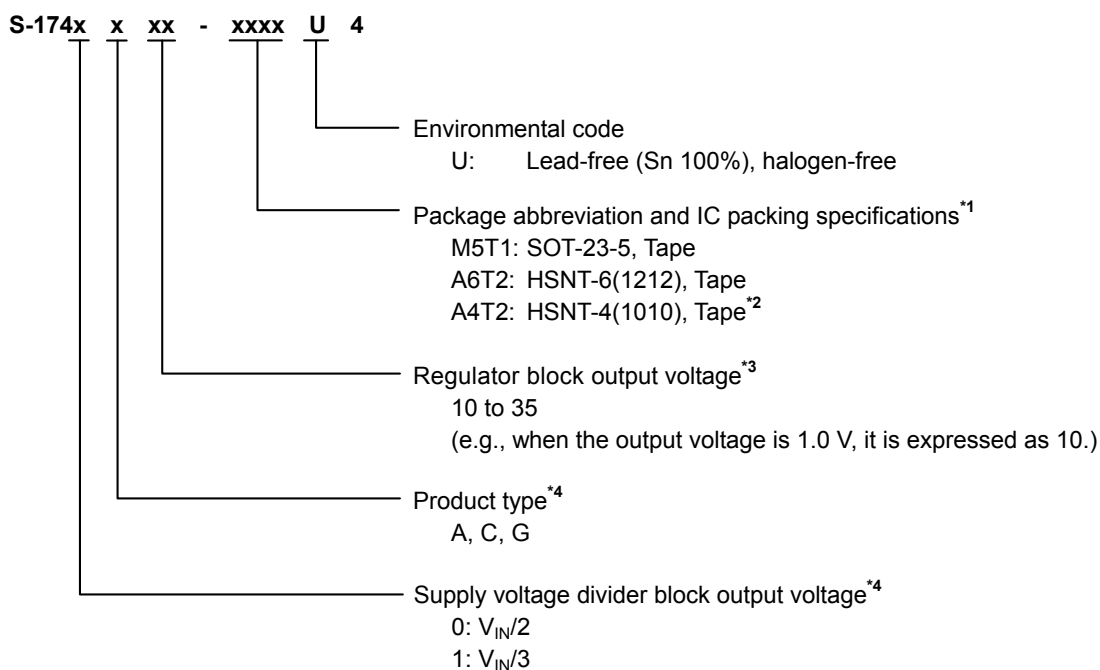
S-174x x xx - xxxx U 4

Environmental code
U: Lead-free (Sn 100%), halogen-free

Package abbreviation and IC packing specifications$^{*1}$
M5T1: SOT-23-5, Tape
A6T2: HSNT-6(1212), Tape
A4T2: HSNT-4(1010), Tape$^{*2}$

Regulator block output voltage$^{*3}$
10 to 35
(e.g., when the output voltage is 1.0 V, it is expressed as 10.)

Product type$^{*4}$
A, C, G

Supply voltage divider block output voltage$^{*4}$
0: $V_{IN}/2$
1: $V_{IN}/3$